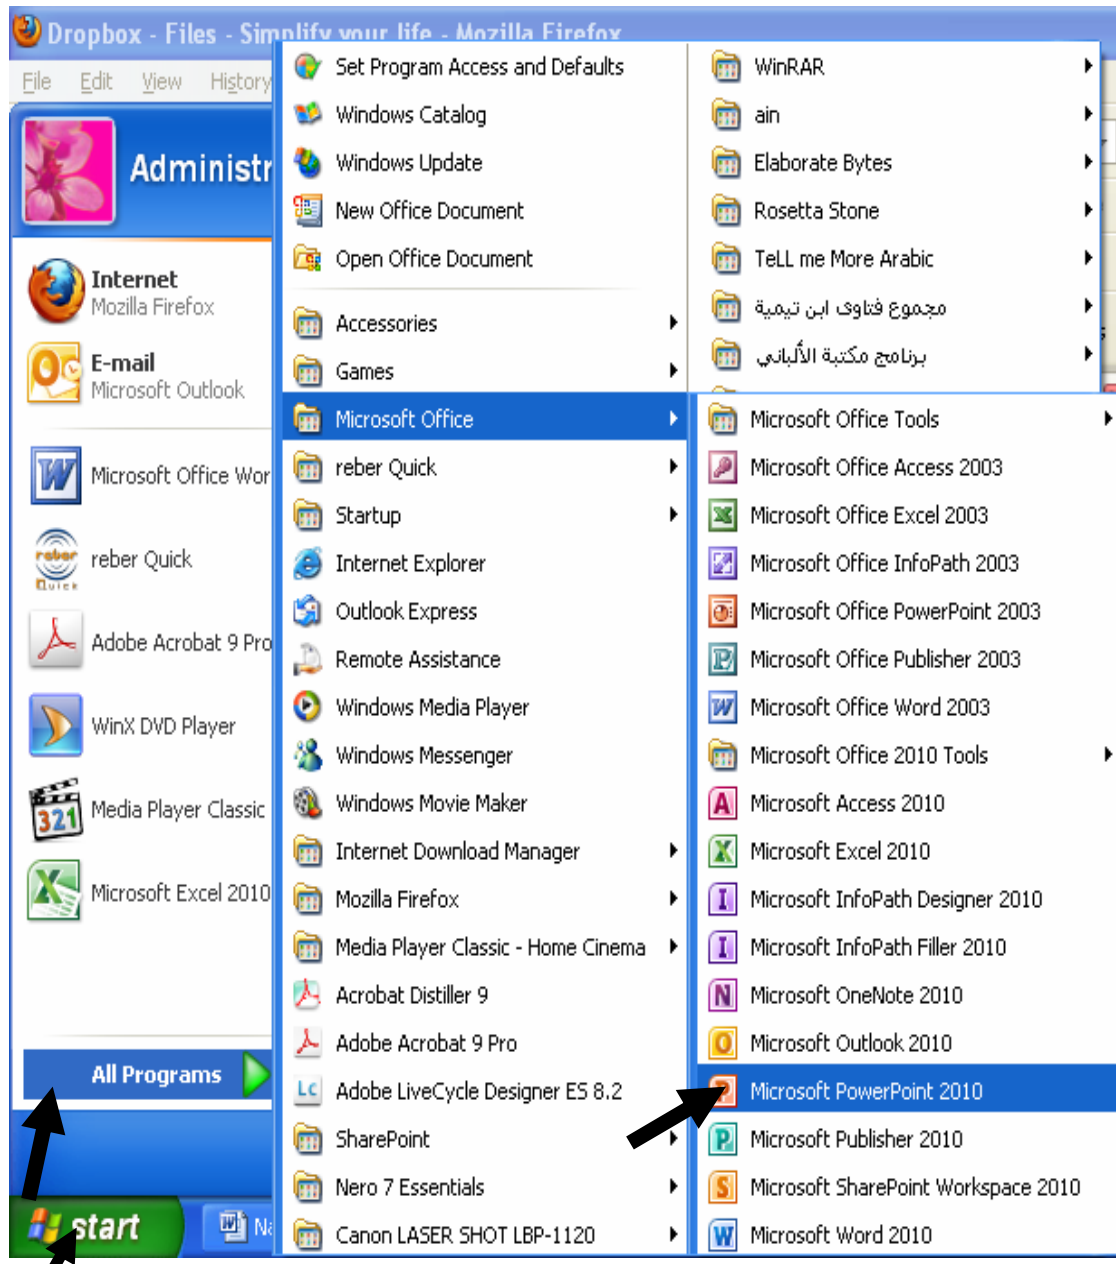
Dropbox - Files - Simplify your life - Mozilla Firefox

File Edit View History

Administr

Internet
Mozilla Firefox

E-mail
Microsoft Outlook

Microsoft Office Wor

reber Quick

Adobe Acrobat 9 Pro

WinX DVD Player

Media Player Classic

Microsoft Excel 2010

All Programs

start

Set Program Access and Defaults
Windows Catalog
Windows Update
New Office Document
Open Office Document
Accessories
Games
Microsoft Office
reber Quick
Startup
Internet Explorer
Outlook Express
Remote Assistance
Windows Media Player
Windows Messenger
Windows Movie Maker
Internet Download Manager
Mozilla Firefox
Media Player Classic - Home Cinema
Acrobat Distiller 9
Adobe Acrobat 9 Pro
Adobe LiveCycle Designer ES 8.2
SharePoint
Nero 7 Essentials
Canon LASER SHOT LBP-1120

WinRAR
ain
Elaborate Bytes
Rosetta Stone
TeLL me More Arabic
مجموع فتاوى ابن تيمية
برنامج مكتبة الألباني

Microsoft Office Tools
Microsoft Office Access 2003
Microsoft Office Excel 2003
Microsoft Office InfoPath 2003
Microsoft Office PowerPoint 2003
Microsoft Office Publisher 2003
Microsoft Office Word 2003
Microsoft Office 2010 Tools
Microsoft Access 2010
Microsoft Excel 2010
Microsoft InfoPath Designer 2010
Microsoft InfoPath Filler 2010
Microsoft OneNote 2010
Microsoft Outlook 2010
Microsoft PowerPoint 2010
Microsoft Publisher 2010
Microsoft SharePoint Workspace 2010
Microsoft Word 2010